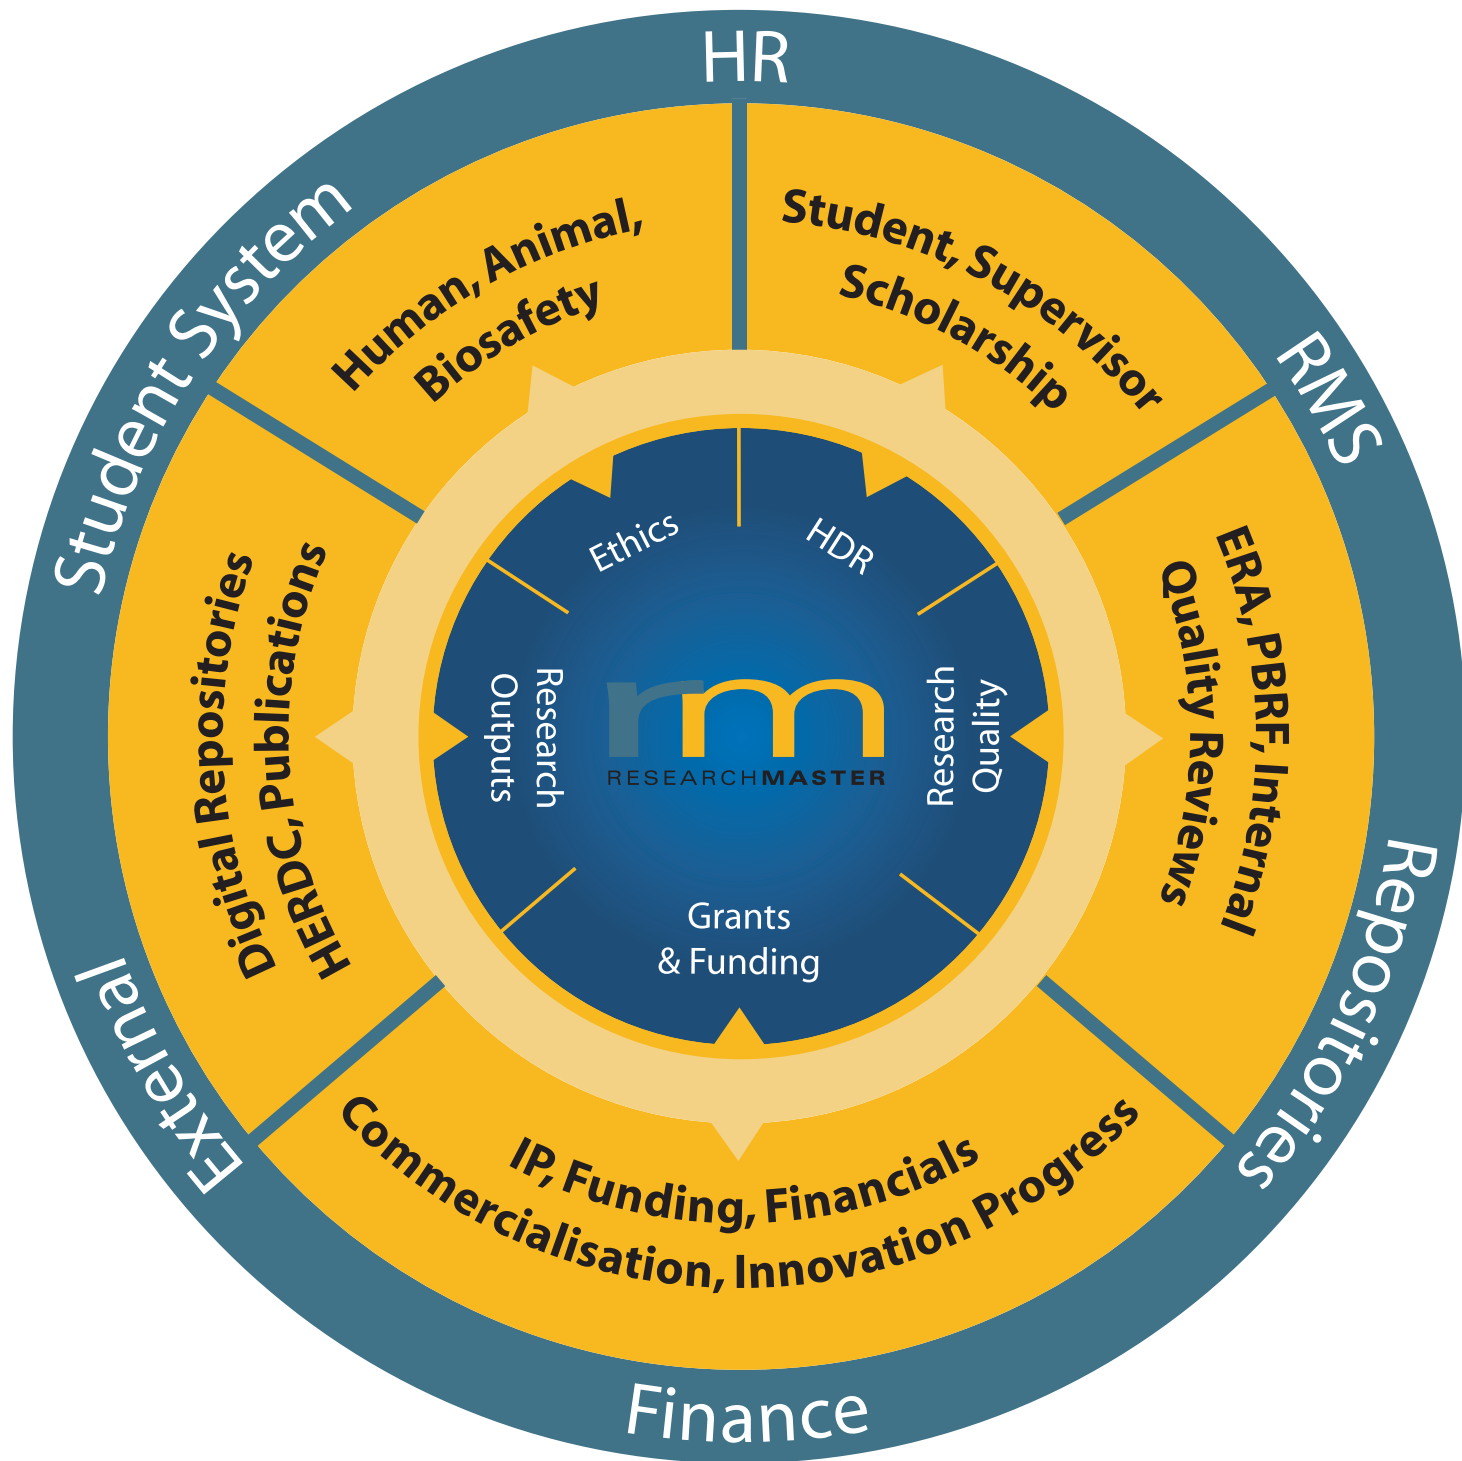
HR

RMS

Repositories

Finance

External

Student System

Human, Animal, Biosafety

Student, Supervisor Scholarship

ERA, PBRF, Internal Quality Reviews

IP, Funding, Financials Commercialisation, Innovation Progress

Digital Repositories HERDC, Publications

Ethics

HDR

Research Quality

Grants & Funding

Research Outputs

rm
RESEARCHMASTER